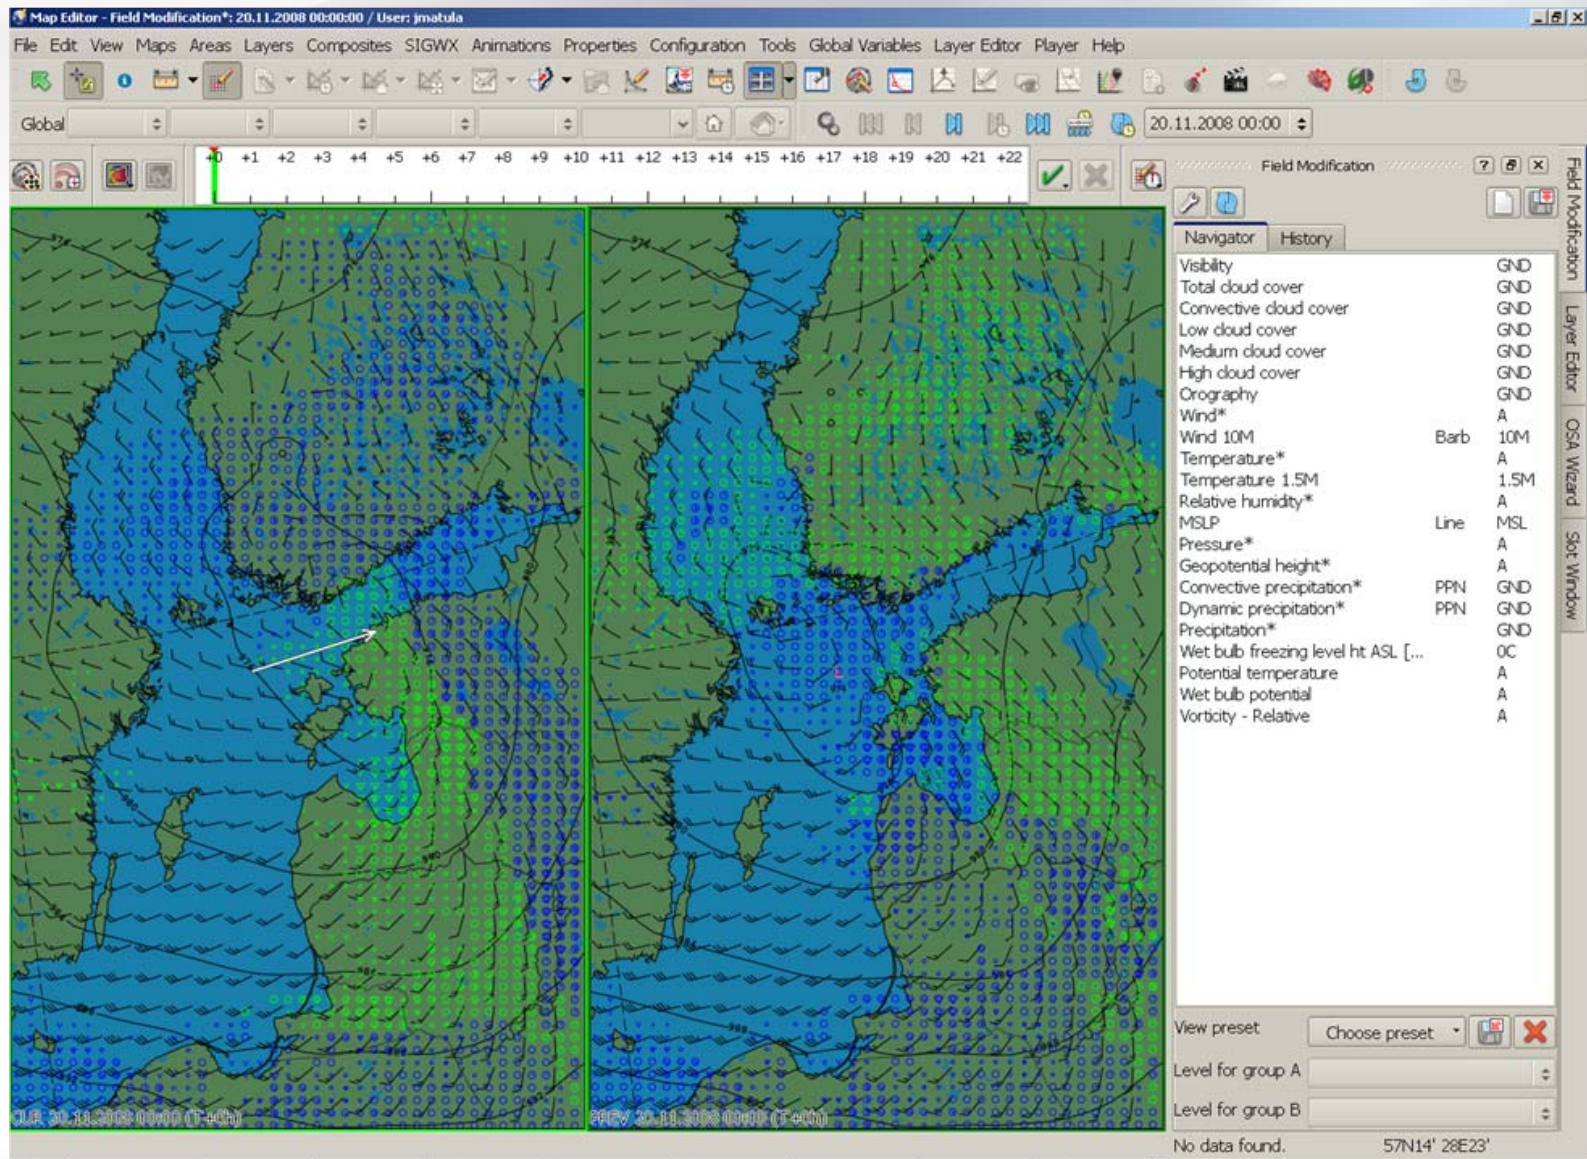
Map Editor - Field Modification*: 20.11.2008 00:00:00 / User: jmatula

File Edit View Maps Areas Layers Composites SIGWX Animations Properties Configuration Tools Global Variables Layer Editor Player Help

Global

20.11.2008 00:00

+0 +1 +2 +3 +4 +5 +6 +7 +8 +9 +10 +11 +12 +13 +14 +15 +16 +17 +18 +19 +20 +21 +22

Field Modification

Navigator History

| | | |
|---|---|---|
| Visibility | | GND |
| Total cloud cover | | GND |
| Convective cloud cover | | GND |
| Low cloud cover | | GND |
| Medium cloud cover | | GND |
| High cloud cover | | GND |
| Orography | | GND |
| Wind* | | A |
| Wind 10M | Barb | 10M |
| Temperature* | | A |
| Temperature 1.5M | | 1.5M |
| Relative humidity* | | A |
| MSLP | Line | MSL |
| Pressure* | | A |
| Geopotential height* | | A |
| Convective precipitation* | PPN | GND |
| Dynamic precipitation* | PPN | GND |
| Precipitation* | | GND |
| Wet bulb freezing level ht ASL [... | | 0C |
| Potential temperature | | A |
| Wet bulb potential | | A |
| Vorticity - Relative | | A |

View preset Choose preset

Level for group A

Level for group B

No data found. 57N14' 28E23'

Field Modification Layer Editor OSA Wizard Slot Window

CUR 20.11.2008 00:00 (T+0h)

PREV 20.11.2008 00:00 (T+0h)